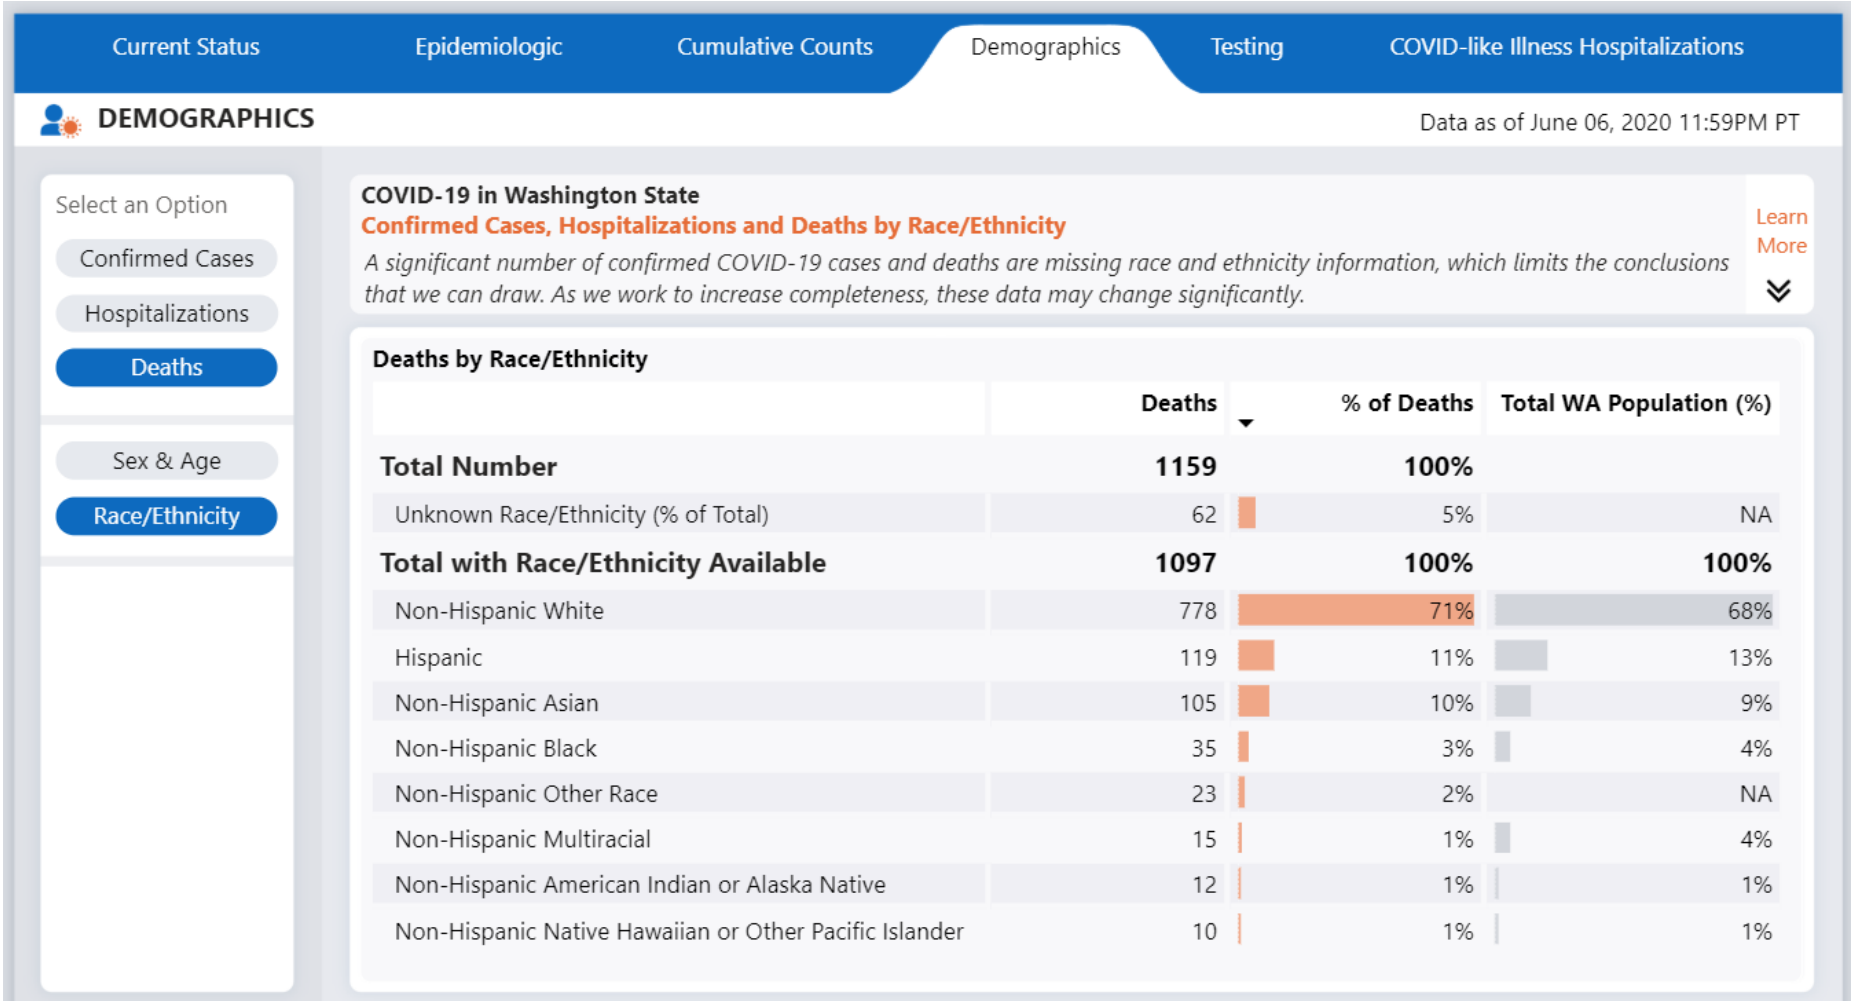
Current Status
Epidemiologic
Cumulative Counts
Demographics
Testing
COVID-like Illness Hospitalizations

DEMOGRAPHICS

Data as of June 06, 2020 11:59PM PT

Select an Option
Confirmed Cases
Hospitalizations
Deaths

Sex & Age
Race/Ethnicity

COVID-19 in Washington State
Confirmed Cases, Hospitalizations and Deaths by Race/Ethnicity
A significant number of confirmed COVID-19 cases and deaths are missing race and ethnicity information, which limits the conclusions that we can draw. As we work to increase completeness, these data may change significantly.

Learn More

Deaths by Race/Ethnicity

| | Deaths | % of Deaths | Total WA Population (%) |
|---|---|---|---|
| Total Number | 1159 | 100% | |
| Unknown Race/Ethnicity (% of Total) | 62 | 5% | NA |
| Total with Race/Ethnicity Available | 1097 | 100% | 100% |
| Non-Hispanic White | 778 | 71% | 68% |
| Hispanic | 119 | 11% | 13% |
| Non-Hispanic Asian | 105 | 10% | 9% |
| Non-Hispanic Black | 35 | 3% | 4% |
| Non-Hispanic Other Race | 23 | 2% | NA |
| Non-Hispanic Multiracial | 15 | 1% | 4% |
| Non-Hispanic American Indian or Alaska Native | 12 | 1% | 1% |
| Non-Hispanic Native Hawaiian or Other Pacific Islander | 10 | 1% | 1% |